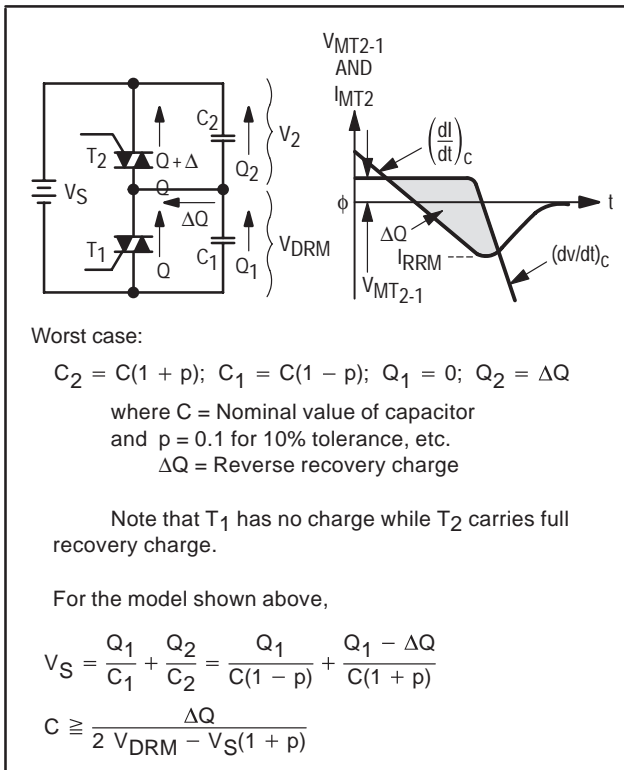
$V_{MT2-1}$ AND $I_{MT2}$

$\left(\frac{dI}{dt}\right)_c$

t

$\phi$

$\Delta Q$

$I_{RRM}$

$(dv/dt)_c$

$V_{MT_{2-1}}$

$C_2$

$V_2$

$T_2$

$Q + \Delta Q$

$Q_2$

$V_S$

$\Delta Q$

$T_1$

$Q$

$C_1$

$Q_1$

$V_{DRM}$

Worst case:

$C_2 = C(1 + p)$; $C_1 = C(1 - p)$; $Q_1 = 0$; $Q_2 = \Delta Q$

where C = Nominal value of capacitor
and p = 0.1 for 10% tolerance, etc.
$\Delta Q$ = Reverse recovery charge

Note that $T_1$ has no charge while $T_2$ carries full recovery charge.

For the model shown above,

$V_S = \frac{Q_1}{C_1} + \frac{Q_2}{C_2} = \frac{Q_1}{C(1 - p)} + \frac{Q_1 - \Delta Q}{C(1 + p)}$

$C \geqq \frac{\Delta Q}{2\ V_{DRM} - V_S(1 + p)}$